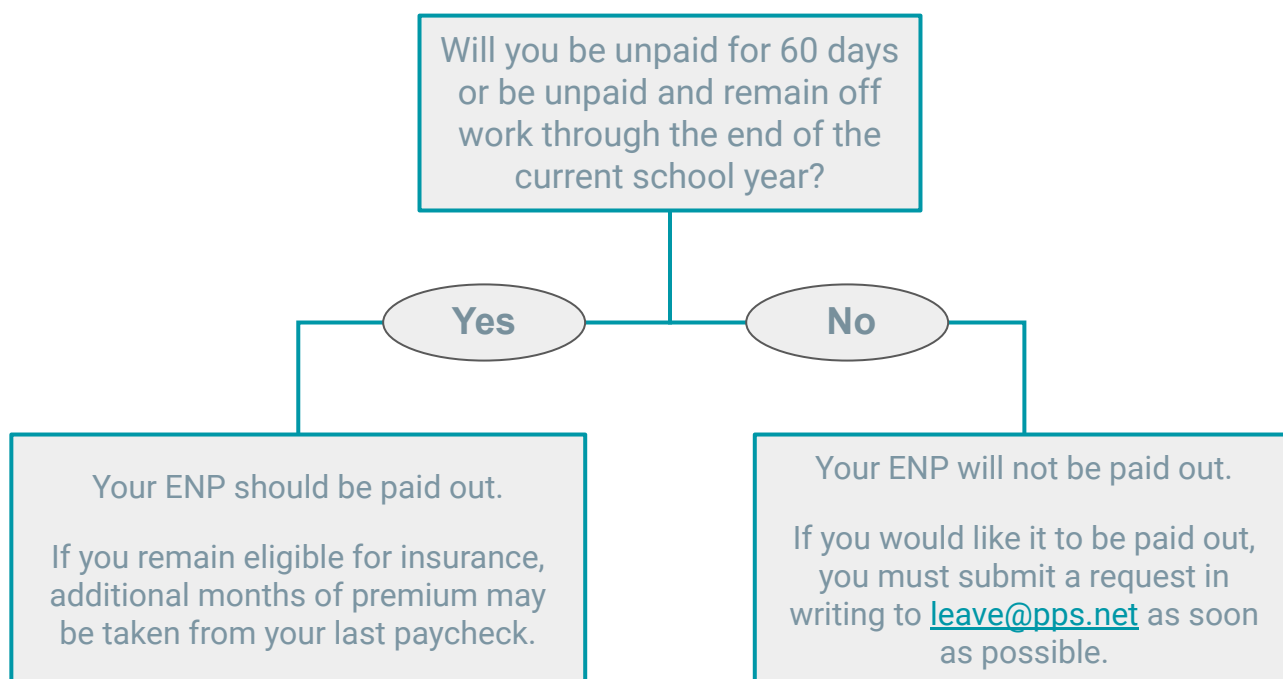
Will you be unpaid for 60 days or be unpaid and remain off work through the end of the current school year?

Yes

No

Your ENP should be paid out.

If you remain eligible for insurance, additional months of premium may be taken from your last paycheck.

Your ENP will not be paid out.

If you would like it to be paid out, you must submit a request in writing to leave@pps.net as soon as possible.